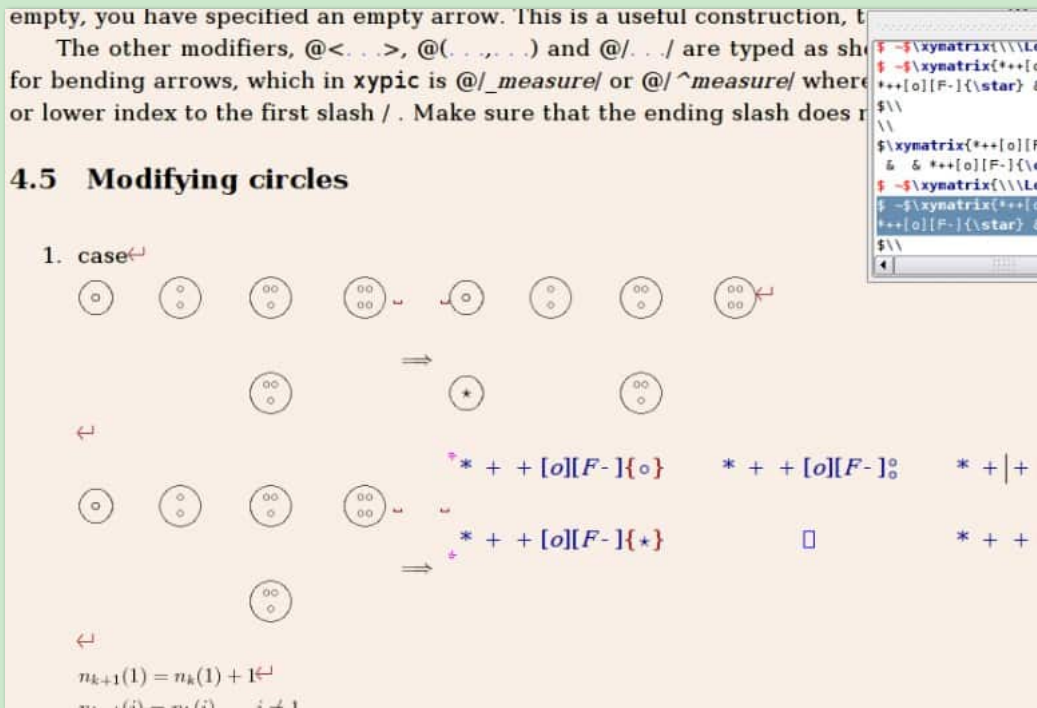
empty, you have specified an empty arrow. This is a useful construction, t

The other modifiers, @<. . .>, @(. . .,. . .) and @/. . ./ are typed as sh for bending arrows, which in xypic is @/_measure/ or @/^measure/ where or lower index to the first slash / . Make sure that the ending slash does r

$ -$\xymatrix{\\\Le
$ -$\xymatrix{*++[o
*++[o][F-]{\star} &
$\\
\\
$\xymatrix{*++[o][F
& & *++[o][F-]{\
$ -$\xymatrix{\\\Le
$ -$\xymatrix{*++[o
*++[o][F-]{\star} &
$\\

4.5 Modifying circles

1. case

$\Longrightarrow$

$* + + [o][F-]\{\circ\}$ $* + + [o][F-]^{\circ}_{\circ}$ $* + | +$

$* + + [o][F-]\{\star\}$ $* + +$

$\Longrightarrow$

$n_{k+1}(1) = n_k(1) + 1$